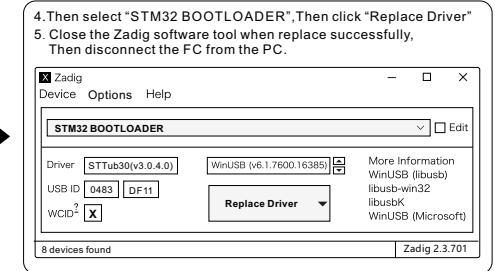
4.Then select "STM32 BOOTLOADER",Then click "Replace Driver"
5. Close the Zadig software tool when replace successfully, Then disconnect the FC from the PC.

Zadig
Device Options Help

STM32 BOOTLOADER
Edit

Driver STTub30(v3.0.4.0)
WinUSB (v6.1.7600.16385)
More Information
WinUSB (libusb)
libusb-win32
libusbK
WinUSB (Microsoft)

USB ID 0483 DF11

WCID? X

Replace Driver

8 devices found
Zadig 2.3.701